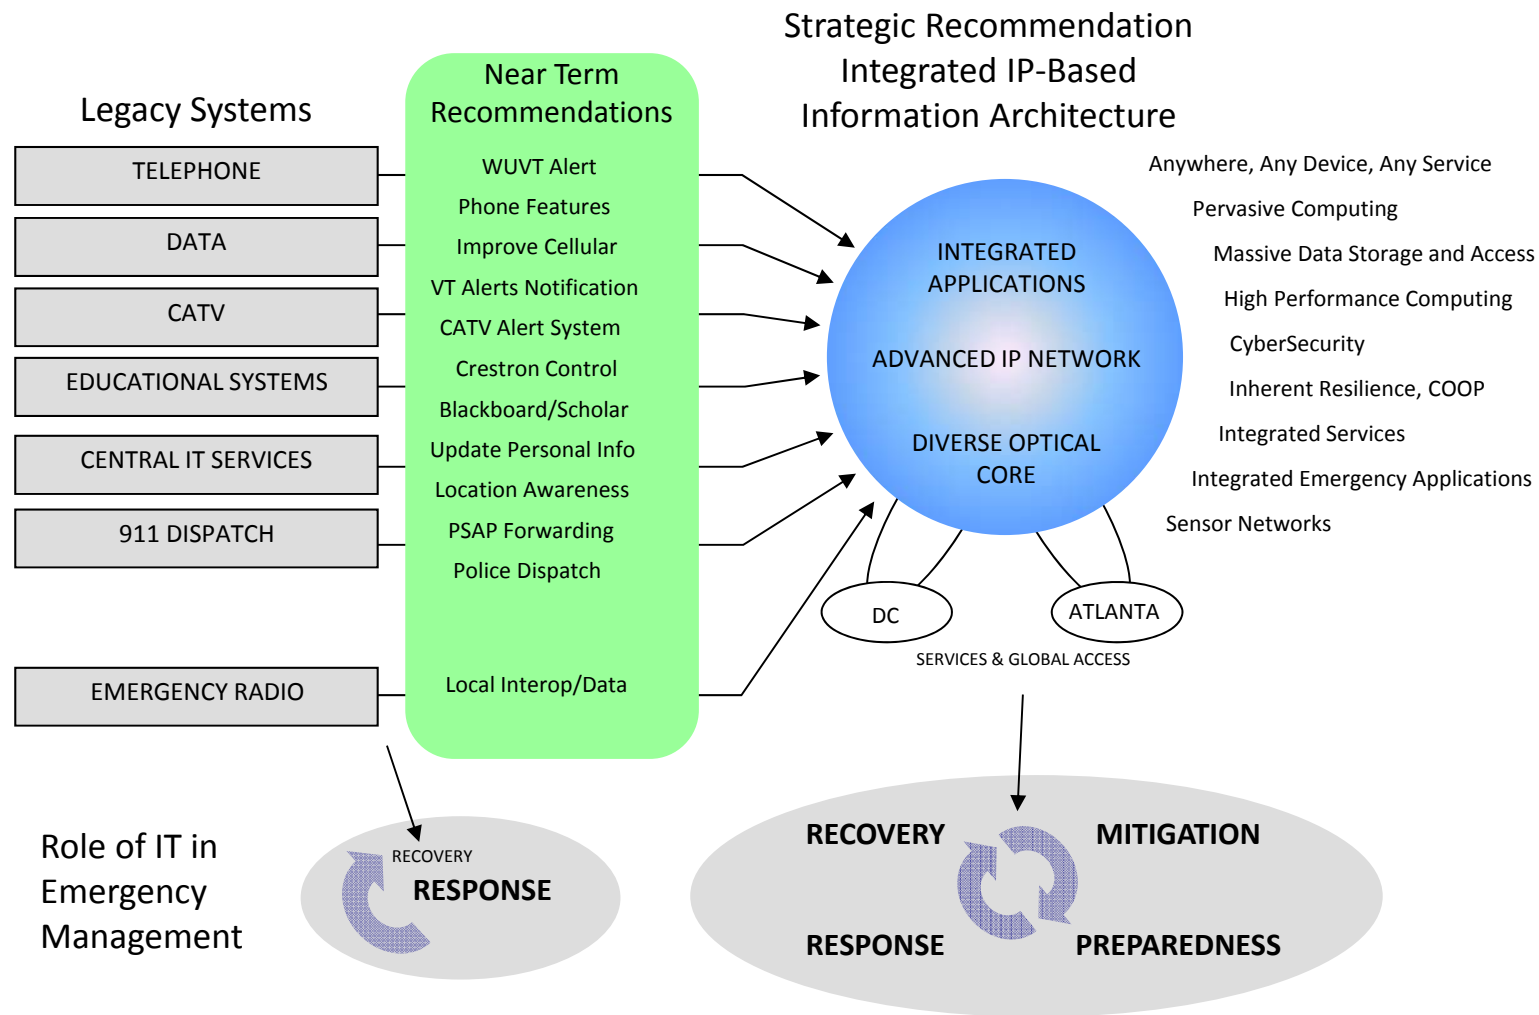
Legacy Systems

TELEPHONE

DATA

CATV

EDUCATIONAL SYSTEMS

CENTRAL IT SERVICES

911 DISPATCH

EMERGENCY RADIO

Near Term Recommendations

WUVT Alert
Phone Features
Improve Cellular
VT Alerts Notification
CATV Alert System
Crestron Control
Blackboard/Scholar
Update Personal Info
Location Awareness
PSAP Forwarding
Police Dispatch

Local Interop/Data

Strategic Recommendation
Integrated IP-Based
Information Architecture

INTEGRATED APPLICATIONS

ADVANCED IP NETWORK

DIVERSE OPTICAL CORE

DC

ATLANTA

SERVICES & GLOBAL ACCESS

Anywhere, Any Device, Any Service
Pervasive Computing
Massive Data Storage and Access
High Performance Computing
CyberSecurity
Inherent Resilience, COOP
Integrated Services
Integrated Emergency Applications
Sensor Networks

Role of IT in Emergency Management

RECOVERY
RESPONSE

RECOVERY
MITIGATION
RESPONSE
PREPAREDNESS